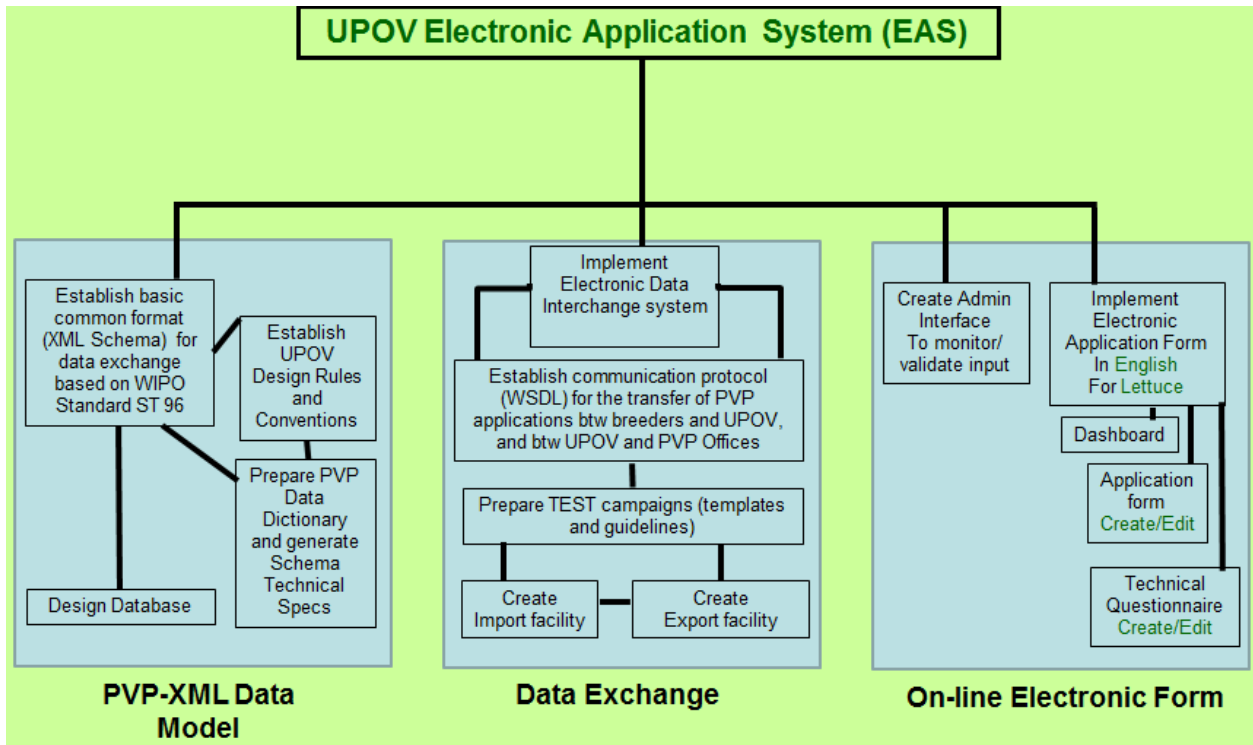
UPOV Electronic Application System (EAS)

Establish basic common format (XML Schema) for data exchange based on WIPO Standard ST 96

Establish UPOV Design Rules and Conventions

Prepare PVP Data Dictionary and generate Schema Technical Specs

Design Database

PVP-XML Data Model

Implement Electronic Data Interchange system

Establish communication protocol (WSDL) for the transfer of PVP applications btw breeders and UPOV, and btw UPOV and PVP Offices

Prepare TEST campaigns (templates and guidelines)

Create Import facility

Create Export facility

Data Exchange

Create Admin Interface To monitor/ validate input

Implement Electronic Application Form In English For Lettuce

Dashboard

Application form Create/Edit

Technical Questionnaire Create/Edit

On-line Electronic Form